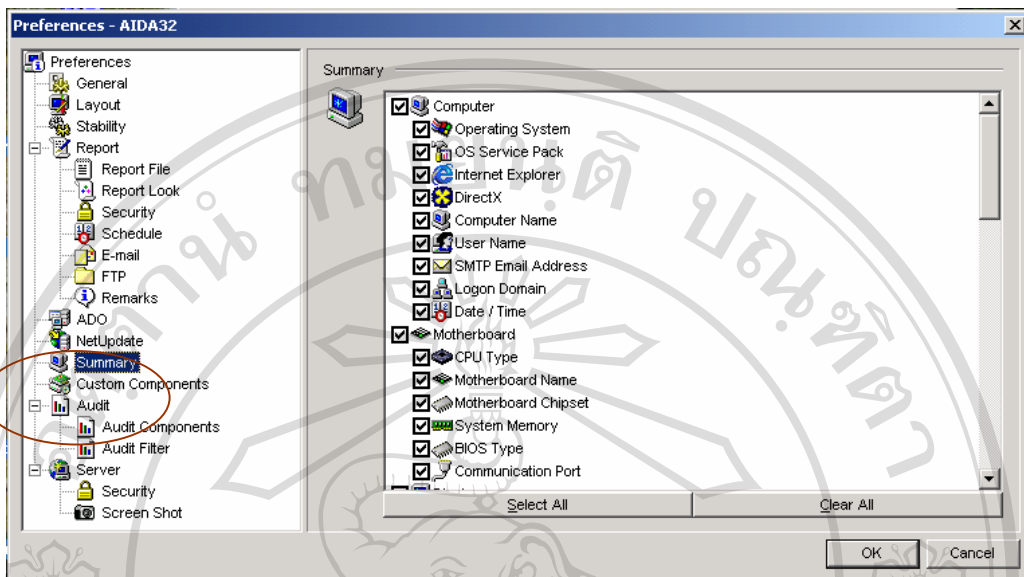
Preferences - AIDA32

Preferences
General
Layout
Stability
Report
Report File
Report Look
Security
Schedule
E-mail
FTP
Remarks
ADO
NetUpdate
Summary
Custom Components
Audit
Audit Components
Audit Filter
Server
Security
Screen Shot

Summary

Computer
Operating System
OS Service Pack
Internet Explorer
DirectX
Computer Name
User Name
SMTP Email Address
Logon Domain
Date / Time
Motherboard
CPU Type
Motherboard Name
Motherboard Chipset
System Memory
BIOS Type
Communication Port

Select All
Clear All

OK
Cancel